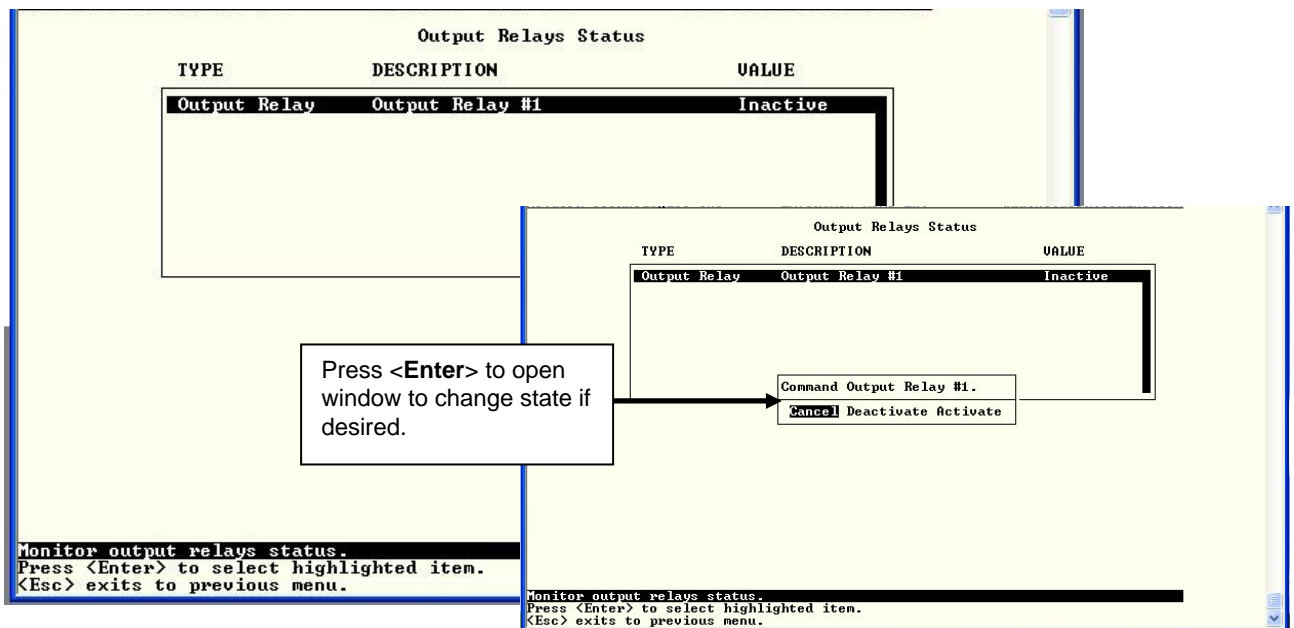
Output Relays Status

| TYPE | DESCRIPTION | VALUE |
|---|---|---|
| Output Relay | Output Relay #1 | Inactive |

Monitor output relays status.
Press <Enter> to select highlighted item.
<Esc> exits to previous menu.

Output Relays Status

| TYPE | DESCRIPTION | VALUE |
|---|---|---|
| Output Relay | Output Relay #1 | Inactive |

Press <**Enter**> to open window to change state if desired.

Command Output Relay #1.
Cancel Deactivate Activate

Monitor output relays status.
Press <Enter> to select highlighted item.
<Esc> exits to previous menu.